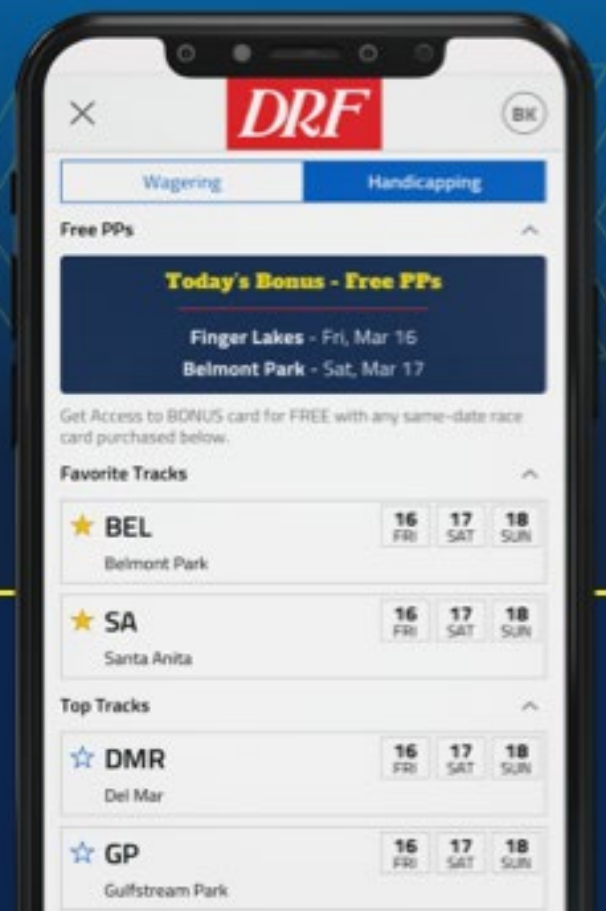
DRF

BK

Wagering | Handicapping

Free PPs

Today's Bonus - Free PPs

Finger Lakes - Fri, Mar 16

Belmont Park - Sat, Mar 17

Get Access to BONUS card for FREE with any same-date race card purchased below.

Favorite Tracks

BEL
Belmont Park
16 FRI | 17 SAT | 18 SUN

SA
Santa Anita
16 FRI | 17 SAT | 18 SUN

Top Tracks

DMR
Del Mar
16 FRI | 17 SAT | 18 SUN

GP
Gulfstream Park
16 FRI | 17 SAT | 18 SUN